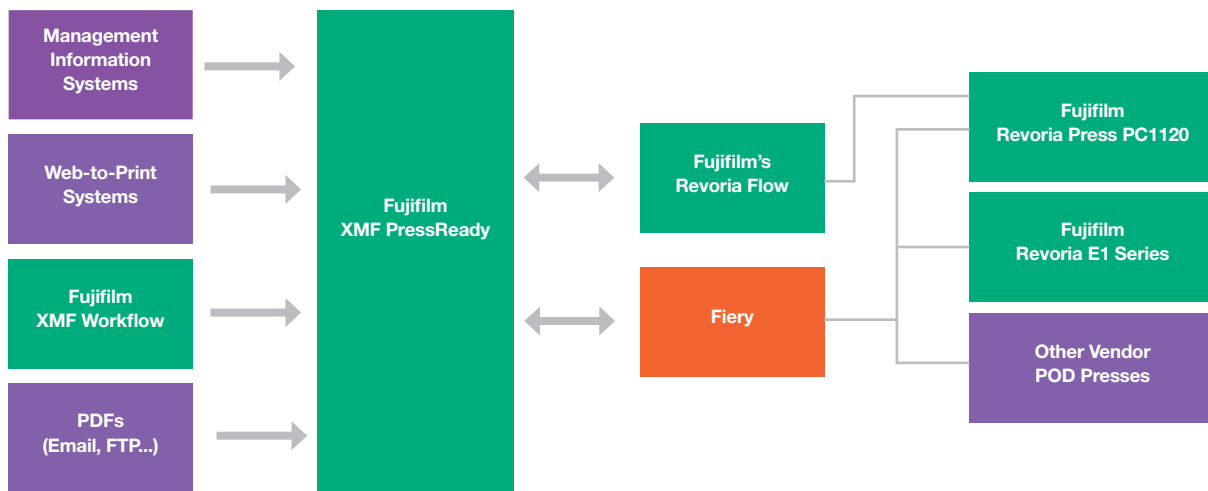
Management Information Systems

Web-to-Print Systems

Fujifilm XMF Workflow

PDFs (Email, FTP...)

Fujifilm XMF PressReady

Fujifilm's Revoria Flow

Fiery

Fujifilm Revoria Press PC1120

Fujifilm Revoria E1 Series

Other Vendor POD Presses